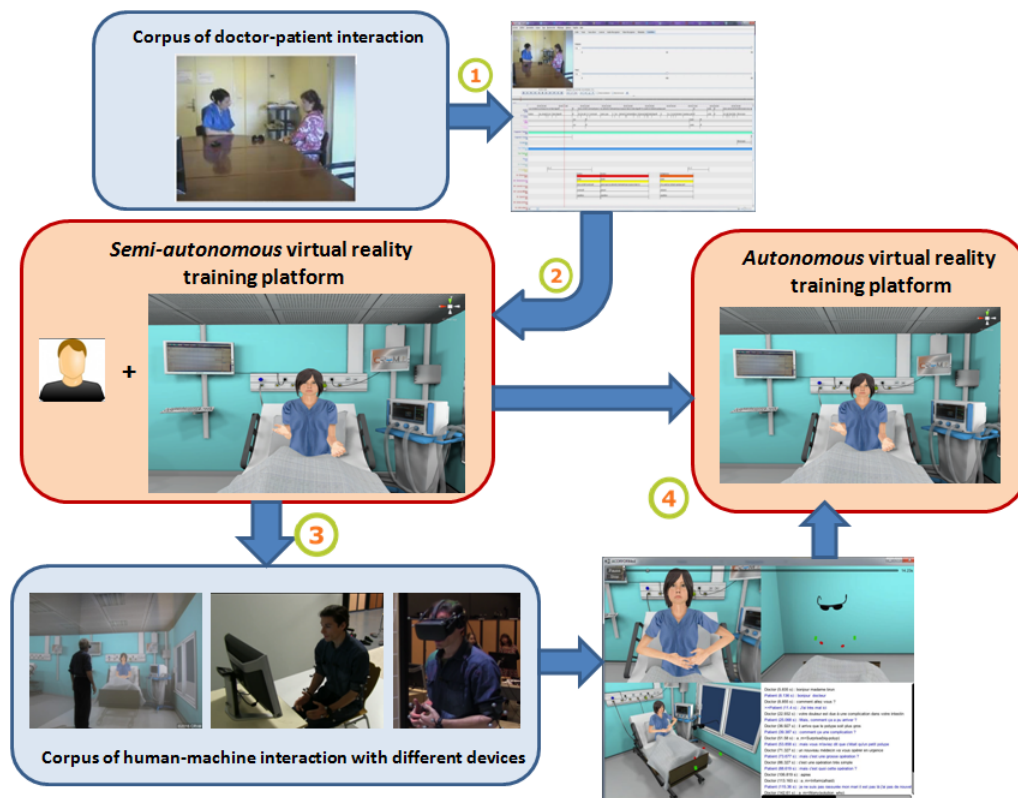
Corpus of doctor-patient interaction

1

2

*Semi-autonomous* virtual reality training platform

+

*Autonomous* virtual reality training platform

3

4

Corpus of human-machine interaction with different devices